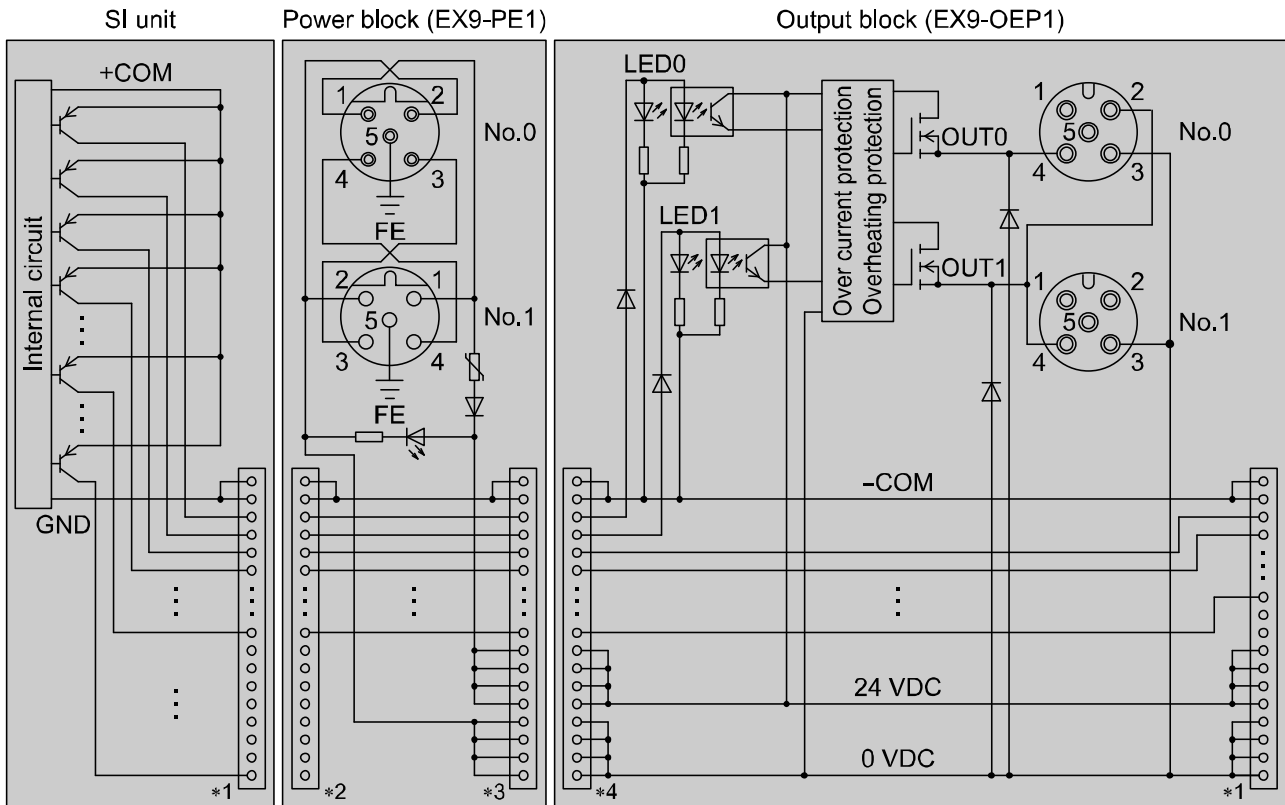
SI unit

+COM

Internal circuit

GND

*1

Power block (EX9-PE1)

1 2
5
4 3
No.0
FE
2 1
5
3 4
No.1
FE

*2

*3

Output block (EX9-OEP1)

LED0

LED1

Over current protection
Overheating protection

OUT0

OUT1

1 2
5
4 3
No.0

1 2
5
4 3
No.1

–COM

24 VDC

0 VDC

*4

*1